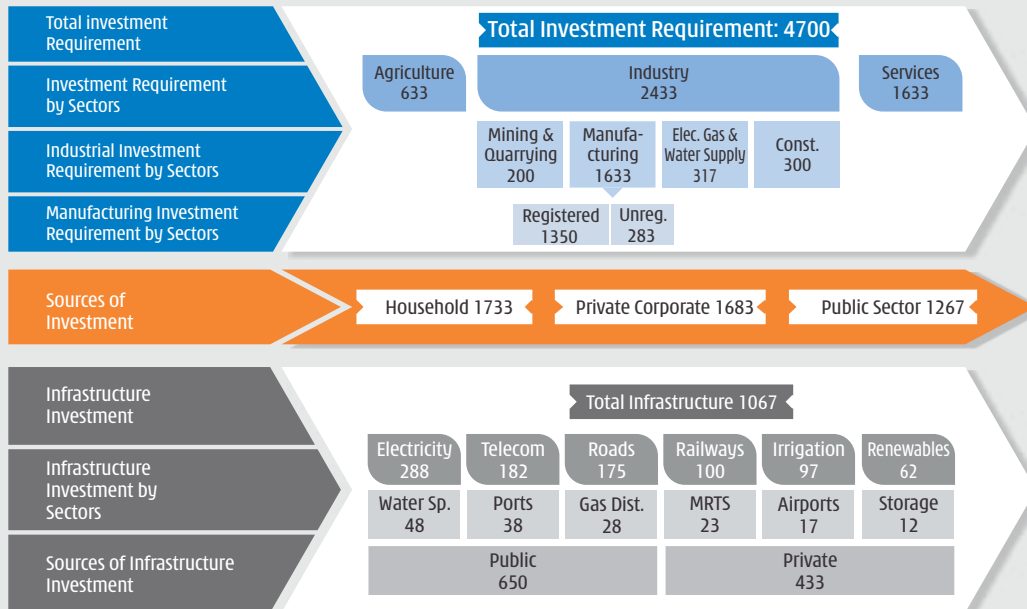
Total investment Requirement

Investment Requirement by Sectors

Industrial Investment Requirement by Sectors

Manufacturing Investment Requirement by Sectors

Total Investment Requirement: 4700

Agriculture 633

Industry 2433

Services 1633

Mining & Quarrying 200

Manufacturing 1633

Elec. Gas & Water Supply 317

Const. 300

Registered 1350

Unreg. 283

Sources of Investment

Household 1733

Private Corporate 1683

Public Sector 1267

Infrastructure Investment

Infrastructure Investment by Sectors

Sources of Infrastructure Investment

Total Infrastructure 1067

| Electricity 288 | Telecom 182 | Roads 175 | Railways 100 | Irrigation 97 | Renewables 62 |
|---|---|---|---|---|---|
| Water Sp. 48 | Ports 38 | Gas Dist. 28 | MRTS 23 | Airports 17 | Storage 12 |

Public 650

Private 433